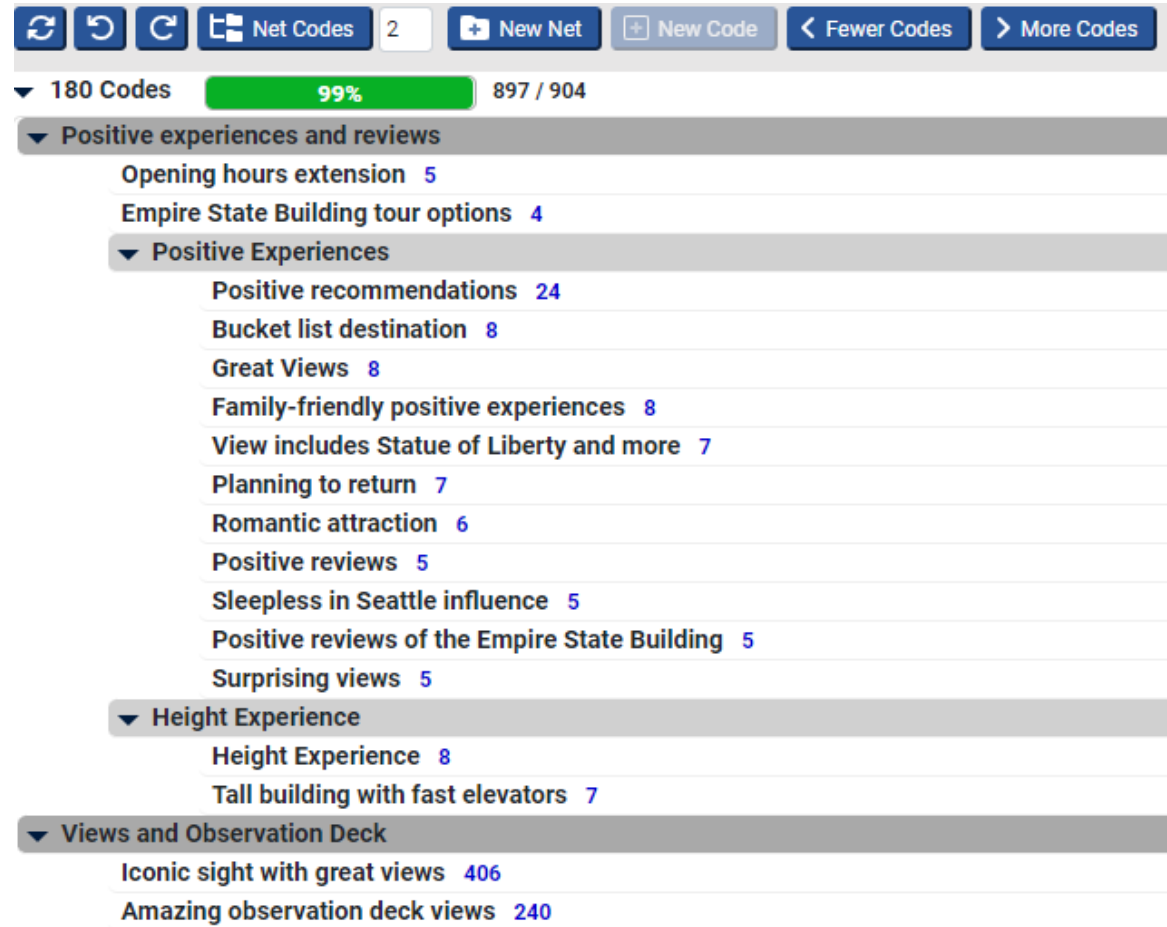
Net Codes 2 New Net New Code Fewer Codes More Codes

180 Codes 99% 897 / 904

Positive experiences and reviews

Opening hours extension 5

Empire State Building tour options 4

Positive Experiences

Positive recommendations 24

Bucket list destination 8

Great Views 8

Family-friendly positive experiences 8

View includes Statue of Liberty and more 7

Planning to return 7

Romantic attraction 6

Positive reviews 5

Sleepless in Seattle influence 5

Positive reviews of the Empire State Building 5

Surprising views 5

Height Experience

Height Experience 8

Tall building with fast elevators 7

Views and Observation Deck

Iconic sight with great views 406

Amazing observation deck views 240